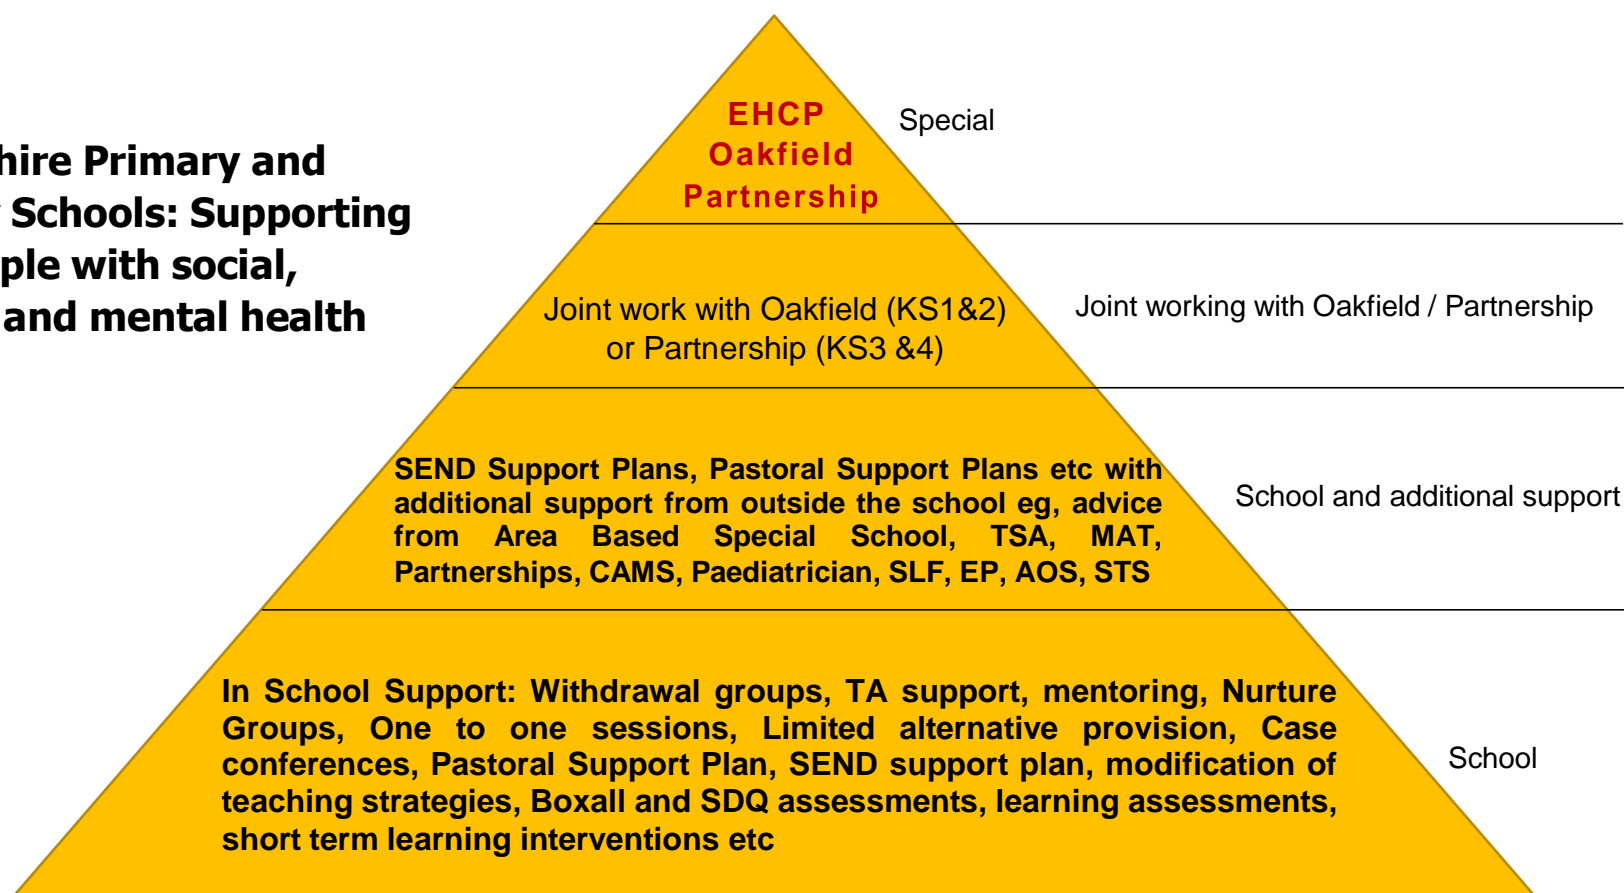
hire Primary and
Schools: Supporting
ple with social,
and mental health

EHCP
Oakfield
Partnership

Special

Joint work with Oakfield (KS1&2) or Partnership (KS3 &4)

Joint working with Oakfield / Partnership

SEND Support Plans, Pastoral Support Plans etc with additional support from outside the school eg, advice from Area Based Special School, TSA, MAT, Partnerships, CAMS, Paediatrician, SLF, EP, AOS, STS

School and additional support

In School Support: Withdrawal groups, TA support, mentoring, Nurture Groups, One to one sessions, Limited alternative provision, Case conferences, Pastoral Support Plan, SEND support plan, modification of teaching strategies, Boxall and SDQ assessments, learning assessments, short term learning interventions etc

School